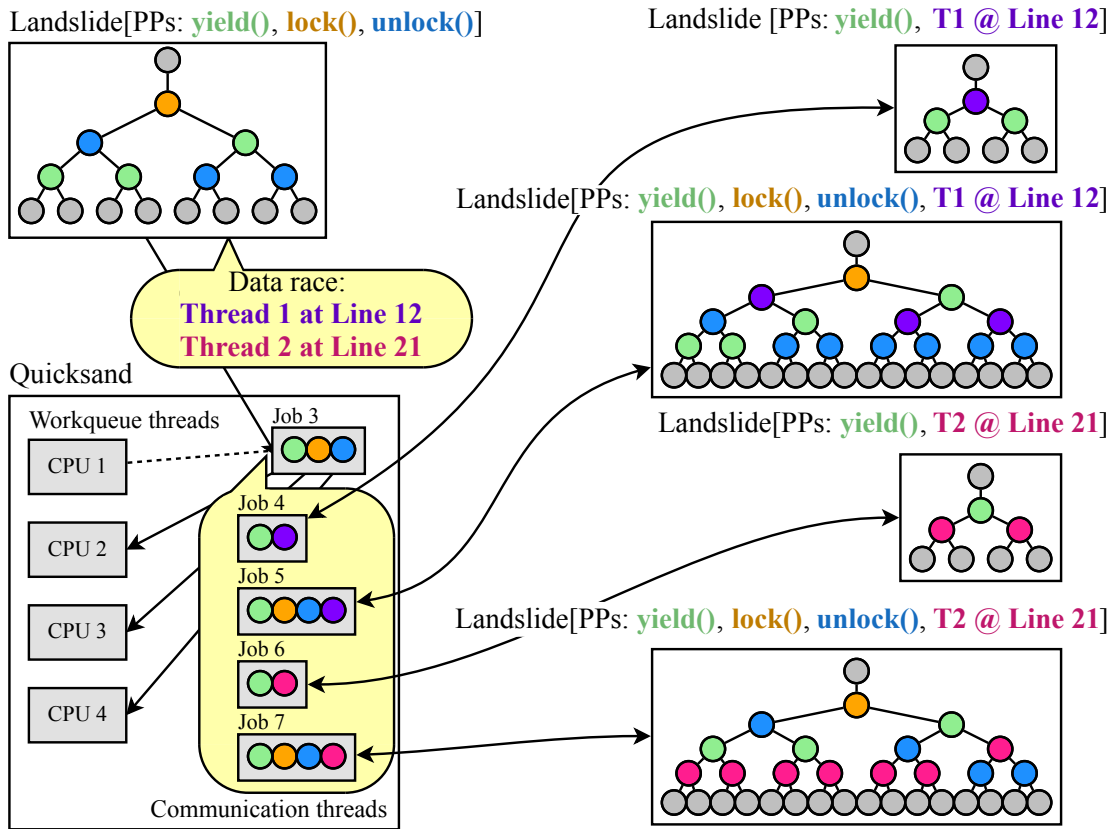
Landslide[PPs: yield(), lock(), unlock()]

Data race:
Thread 1 at Line 12
Thread 2 at Line 21

Quicksand

Workqueue threads

CPU 1

CPU 2

CPU 3

CPU 4

Job 3

Job 4

Job 5

Job 6

Job 7

Communication threads

Landslide [PPs: yield(), T1 @ Line 12]

Landslide[PPs: yield(), lock(), unlock(), T1 @ Line 12]

Landslide[PPs: yield(), T2 @ Line 21]

Landslide[PPs: yield(), lock(), unlock(), T2 @ Line 21]